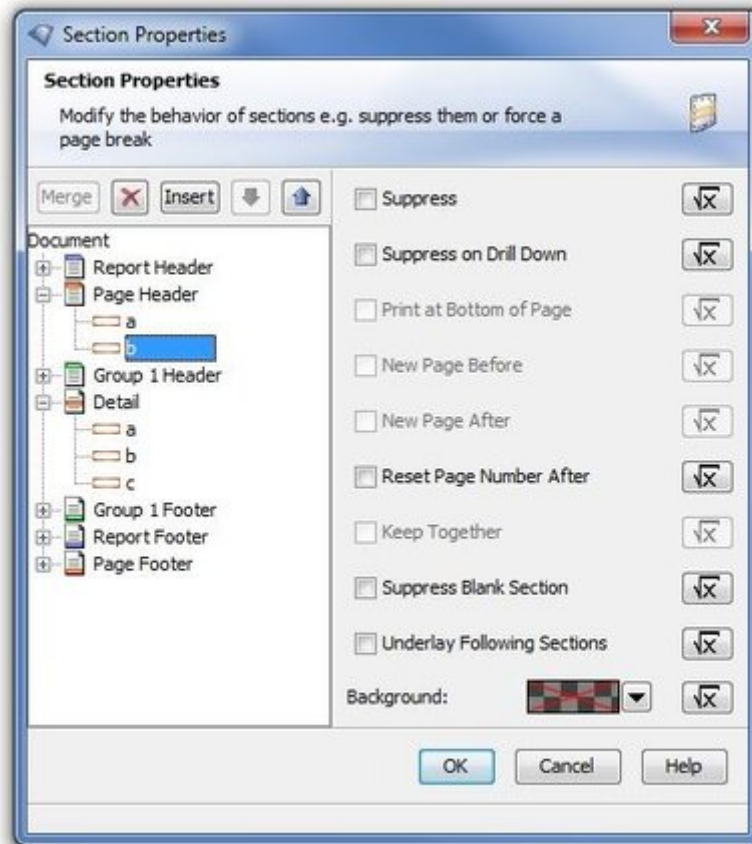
Section Properties

Section Properties

Modify the behavior of sections e.g. suppress them or force a page break

Merge Insert

Document
Report Header
Page Header
a
b
Group 1 Header
Detail
a
b
c
Group 1 Footer
Report Footer
Page Footer

Suppress
Suppress on Drill Down
Print at Bottom of Page
New Page Before
New Page After
Reset Page Number After
Keep Together
Suppress Blank Section
Underlay Following Sections
Background:

OK Cancel Help